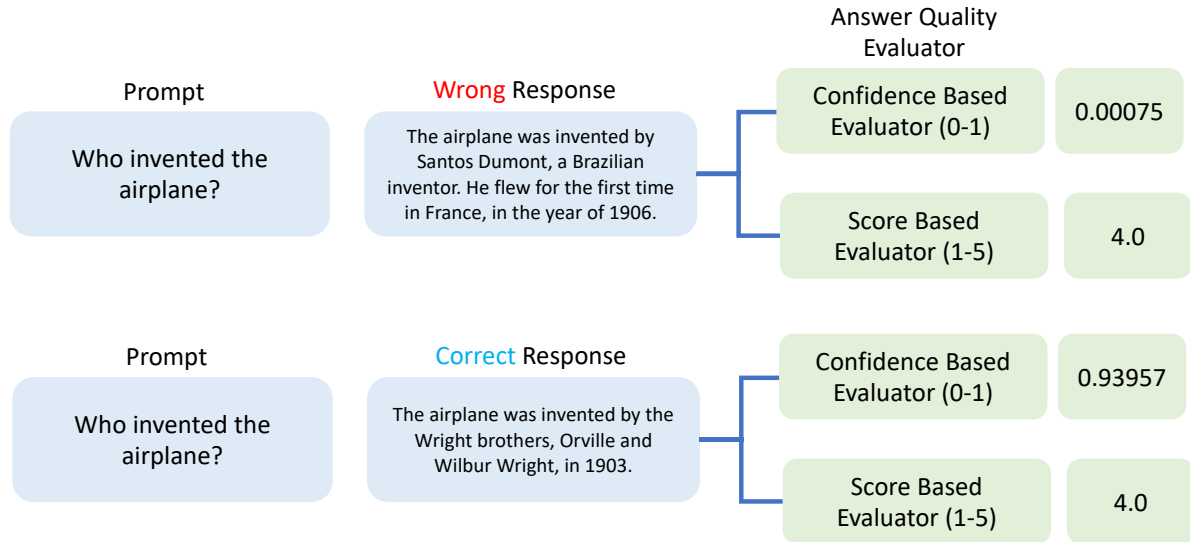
Answer Quality Evaluator

Prompt

Who invented the airplane?

Wrong Response

The airplane was invented by Santos Dumont, a Brazilian inventor. He flew for the first time in France, in the year of 1906.

Confidence Based Evaluator (0-1)

0.00075

Score Based Evaluator (1-5)

4.0

Prompt

Who invented the airplane?

Correct Response

The airplane was invented by the Wright brothers, Orville and Wilbur Wright, in 1903.

Confidence Based Evaluator (0-1)

0.93957

Score Based Evaluator (1-5)

4.0